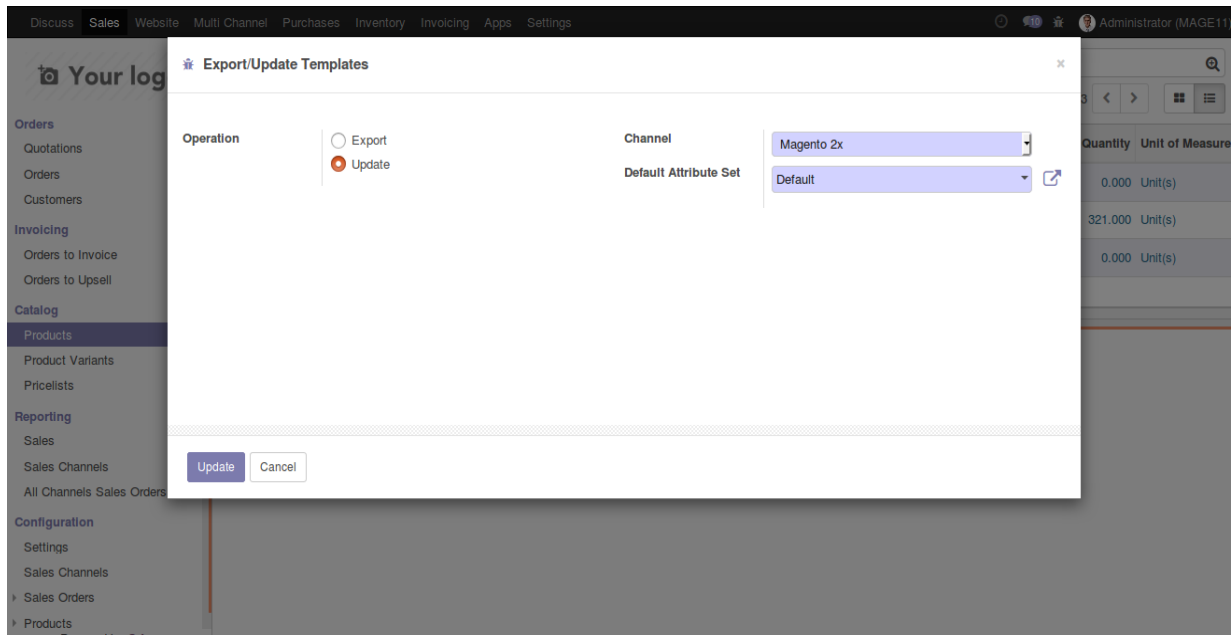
Discuss Sales Website Multi Channel Purchases Inventory Invoicing Apps Settings

19 Administrator (MAGE11

Your log

Orders
Quotations
Orders
Customers
Invoicing
Orders to Invoice
Orders to Upsell
Catalog
Products
Product Variants
Pricelists
Reporting
Sales
Sales Channels
All Channels Sales Orders
Configuration
Settings
Sales Channels
Sales Orders
Products

Export/Update Templates

×

Operation
Export
Update

Channel
Magento 2x
Default Attribute Set
Default

Update Cancel

3

Quantity Unit of Measure
0.000 Unit(s)
321.000 Unit(s)
0.000 Unit(s)